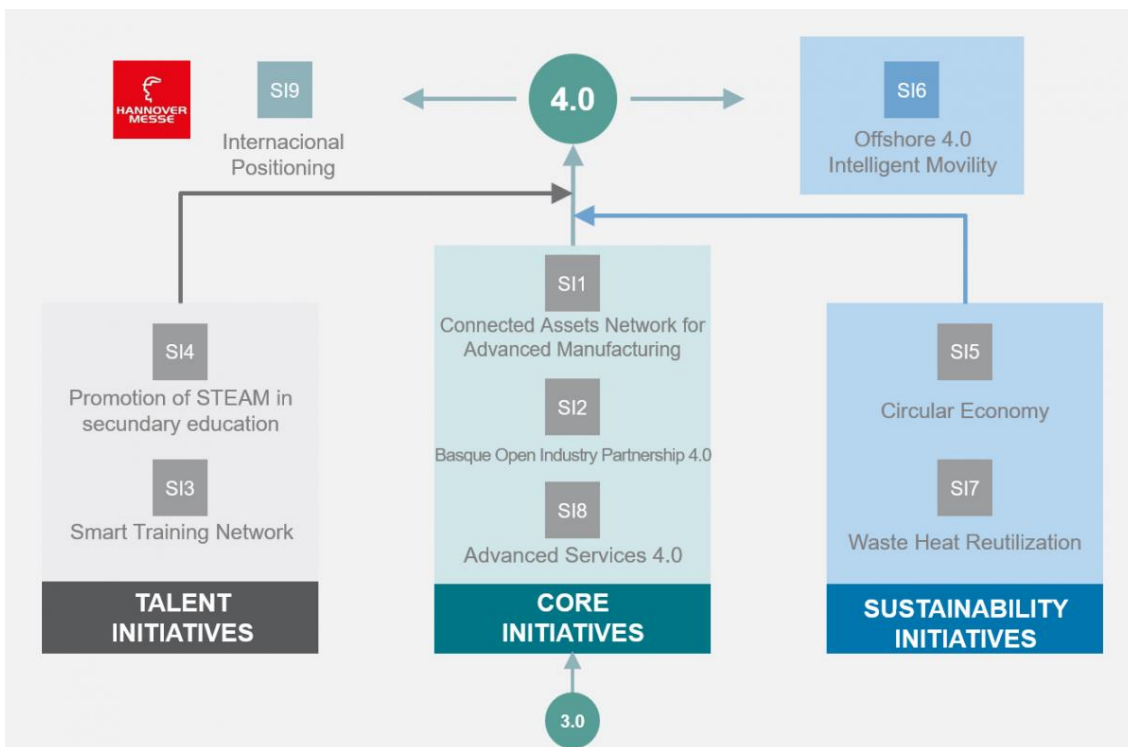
HANNOVER MESSE

SI9
Internacional Positioning

4.0

SI6
Offshore 4.0 Intelligent Movility

SI4
Promotion of STEAM in secundary education

SI3
Smart Training Network

TALENT INITIATIVES

SI1
Connected Assets Network for Advanced Manufacturing

SI2
Basque Open Industry Partnership 4.0

SI8
Advanced Services 4.0

CORE INITIATIVES

SI5
Circular Economy

SI7
Waste Heat Reutilization

SUSTAINABILITY INITIATIVES

3.0